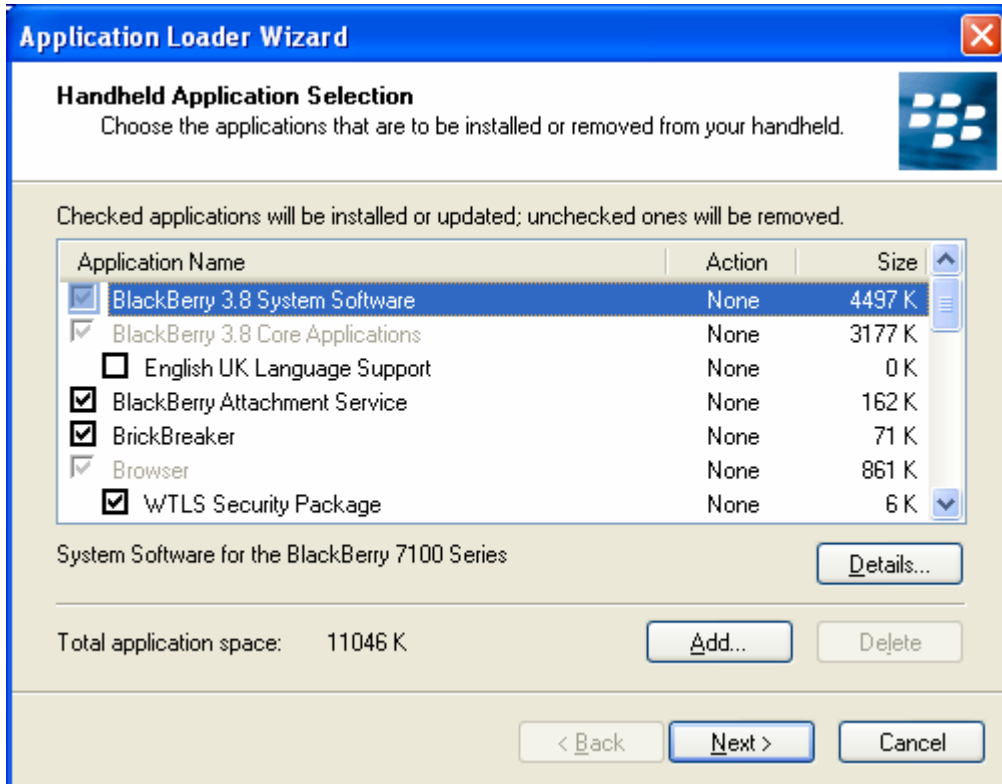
Application Loader Wizard

Handheld Application Selection
Choose the applications that are to be installed or removed from your handheld.

Checked applications will be installed or updated; unchecked ones will be removed.

| Application Name | Action | Size |
|---|---|---|
| BlackBerry 3.8 System Software | None | 4497 K |
| BlackBerry 3.8 Core Applications | None | 3177 K |
| English UK Language Support | None | 0 K |
| BlackBerry Attachment Service | None | 162 K |
| BrickBreaker | None | 71 K |
| Browser | None | 861 K |
| WTLS Security Package | None | 6 K |

System Software for the BlackBerry 7100 Series

Details...

Total application space: 11046 K

Add... Delete

< Back Next > Cancel